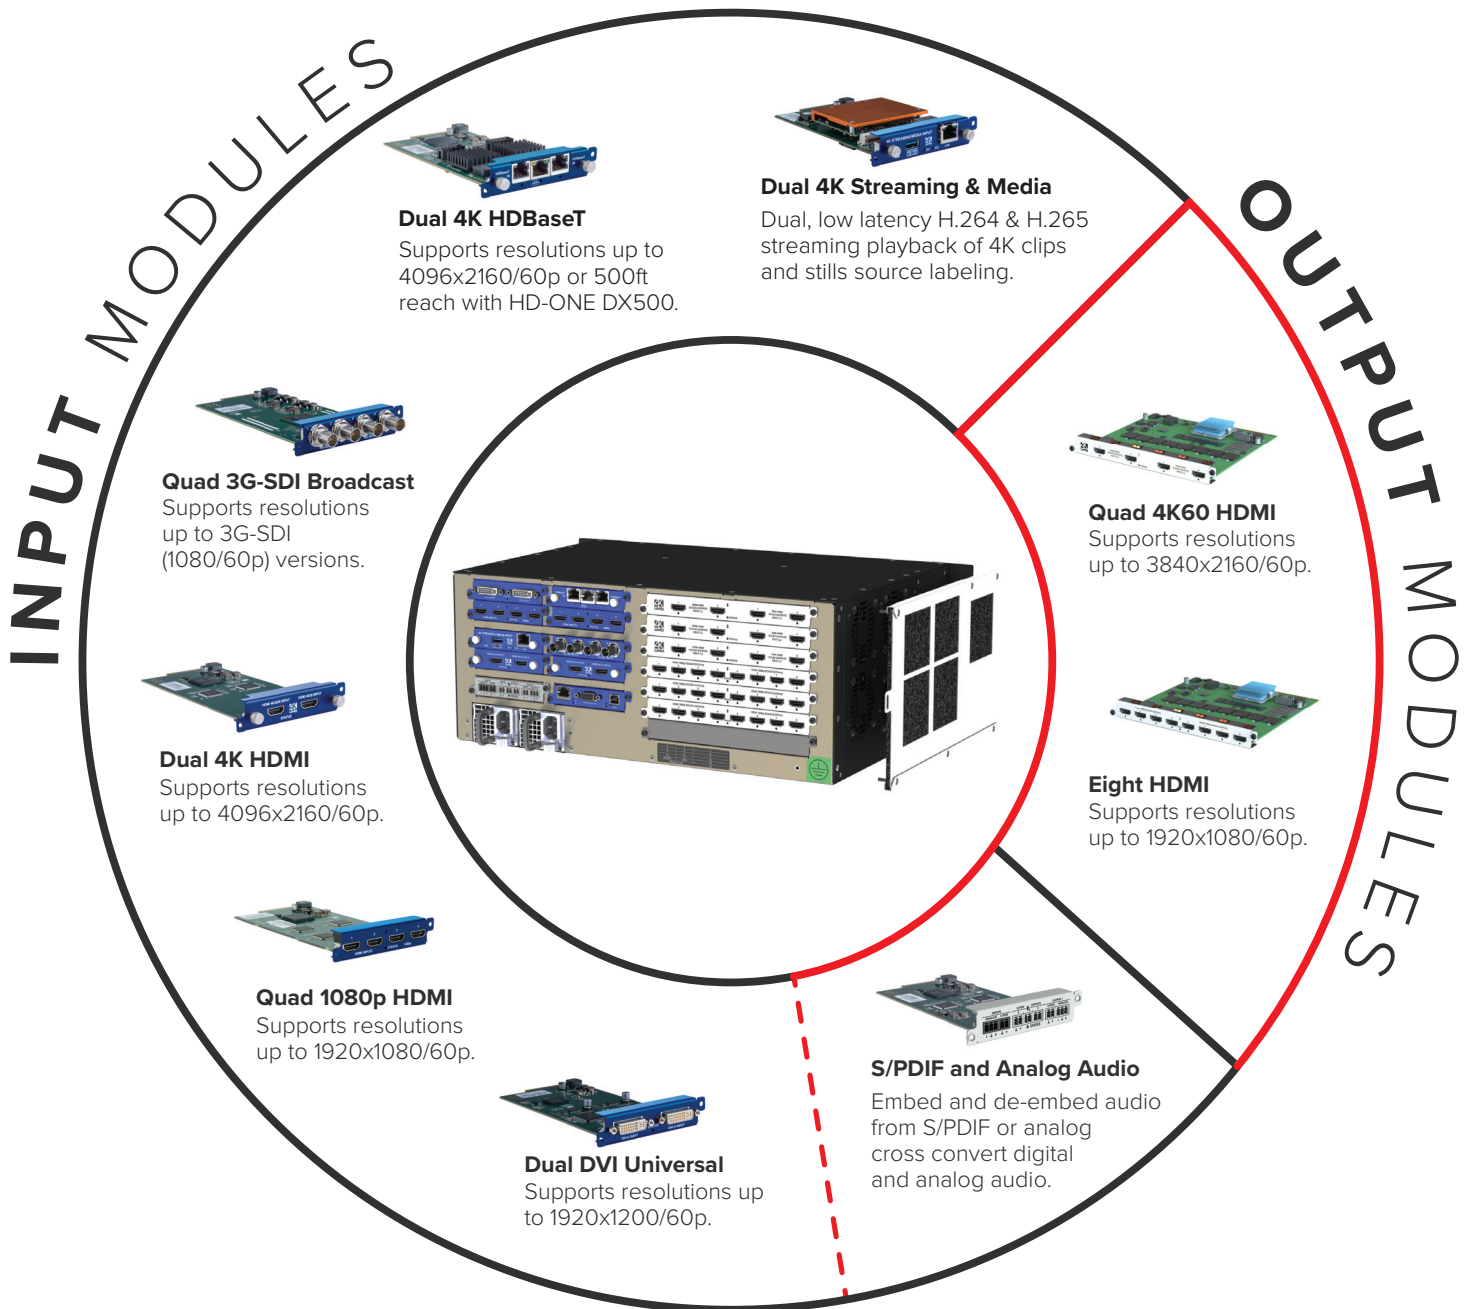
INPUT MODULES

Dual 4K HDBaseT
Supports resolutions up to 4096x2160/60p or 500ft reach with HD-ONE DX500.

Dual 4K Streaming & Media
Dual, low latency H.264 & H.265 streaming playback of 4K clips and stills source labeling.

OUTPUT MODULES

Quad 3G-SDI Broadcast
Supports resolutions up to 3G-SDI (1080/60p) versions.

Quad 4K60 HDMI
Supports resolutions up to 3840x2160/60p.

Dual 4K HDMI
Supports resolutions up to 4096x2160/60p.

Eight HDMI
Supports resolutions up to 1920x1080/60p.

Quad 1080p HDMI
Supports resolutions up to 1920x1080/60p.

S/PDIF and Analog Audio
Embed and de-embed audio from S/PDIF or analog cross convert digital and analog audio.

Dual DVI Universal
Supports resolutions up to 1920x1200/60p.